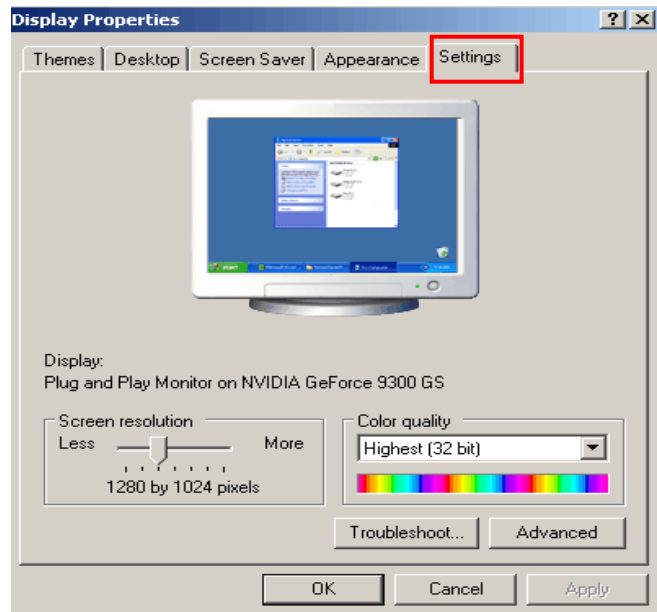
Display Properties
?
X
Themes
Desktop
Screen Saver
Appearance
Settings

Display:
Plug and Play Monitor on NVIDIA GeForce 9300 GS

Screen resolution
Less
More
1280 by 1024 pixels

Color quality
Highest (32 bit)

Troubleshoot...
Advanced

OK
Cancel
Apply